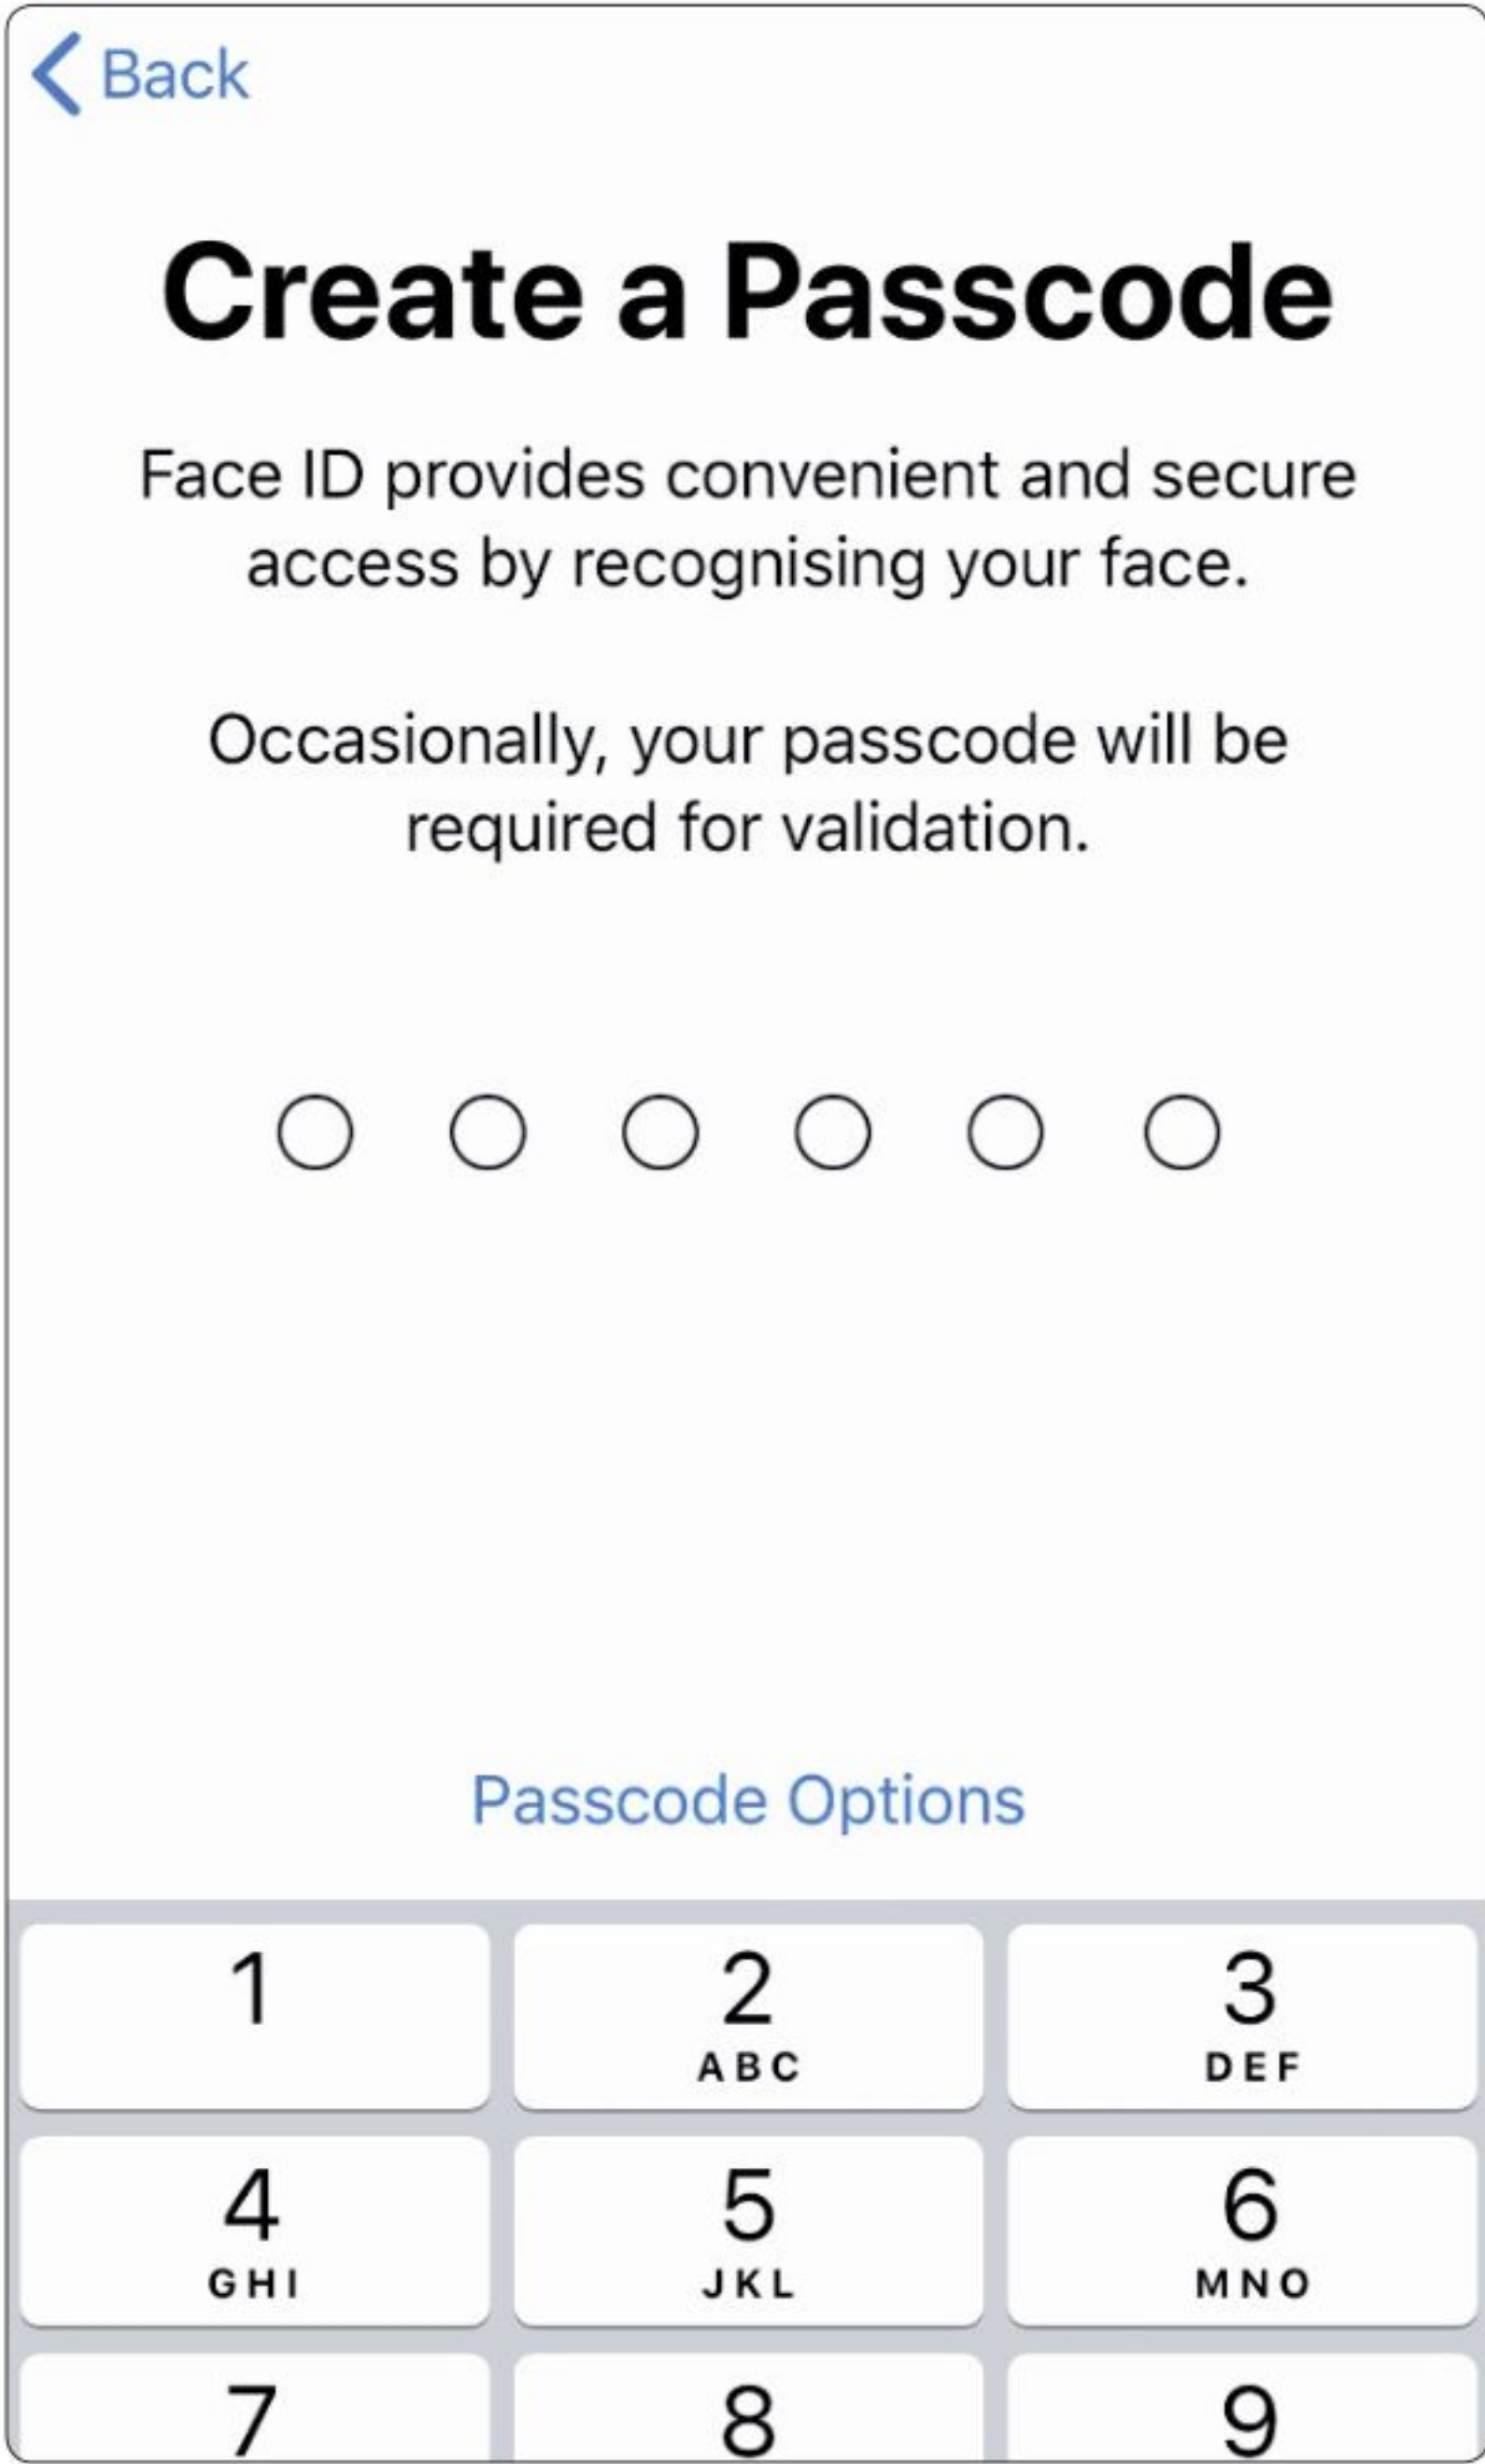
Back

Create a Passcode

Face ID provides convenient and secure access by recognising your face.

Occasionally, your passcode will be required for validation.

Passcode Options

1
2 ABC
3 DEF
4 GHI
5 JKL
6 MNO
7
8
9